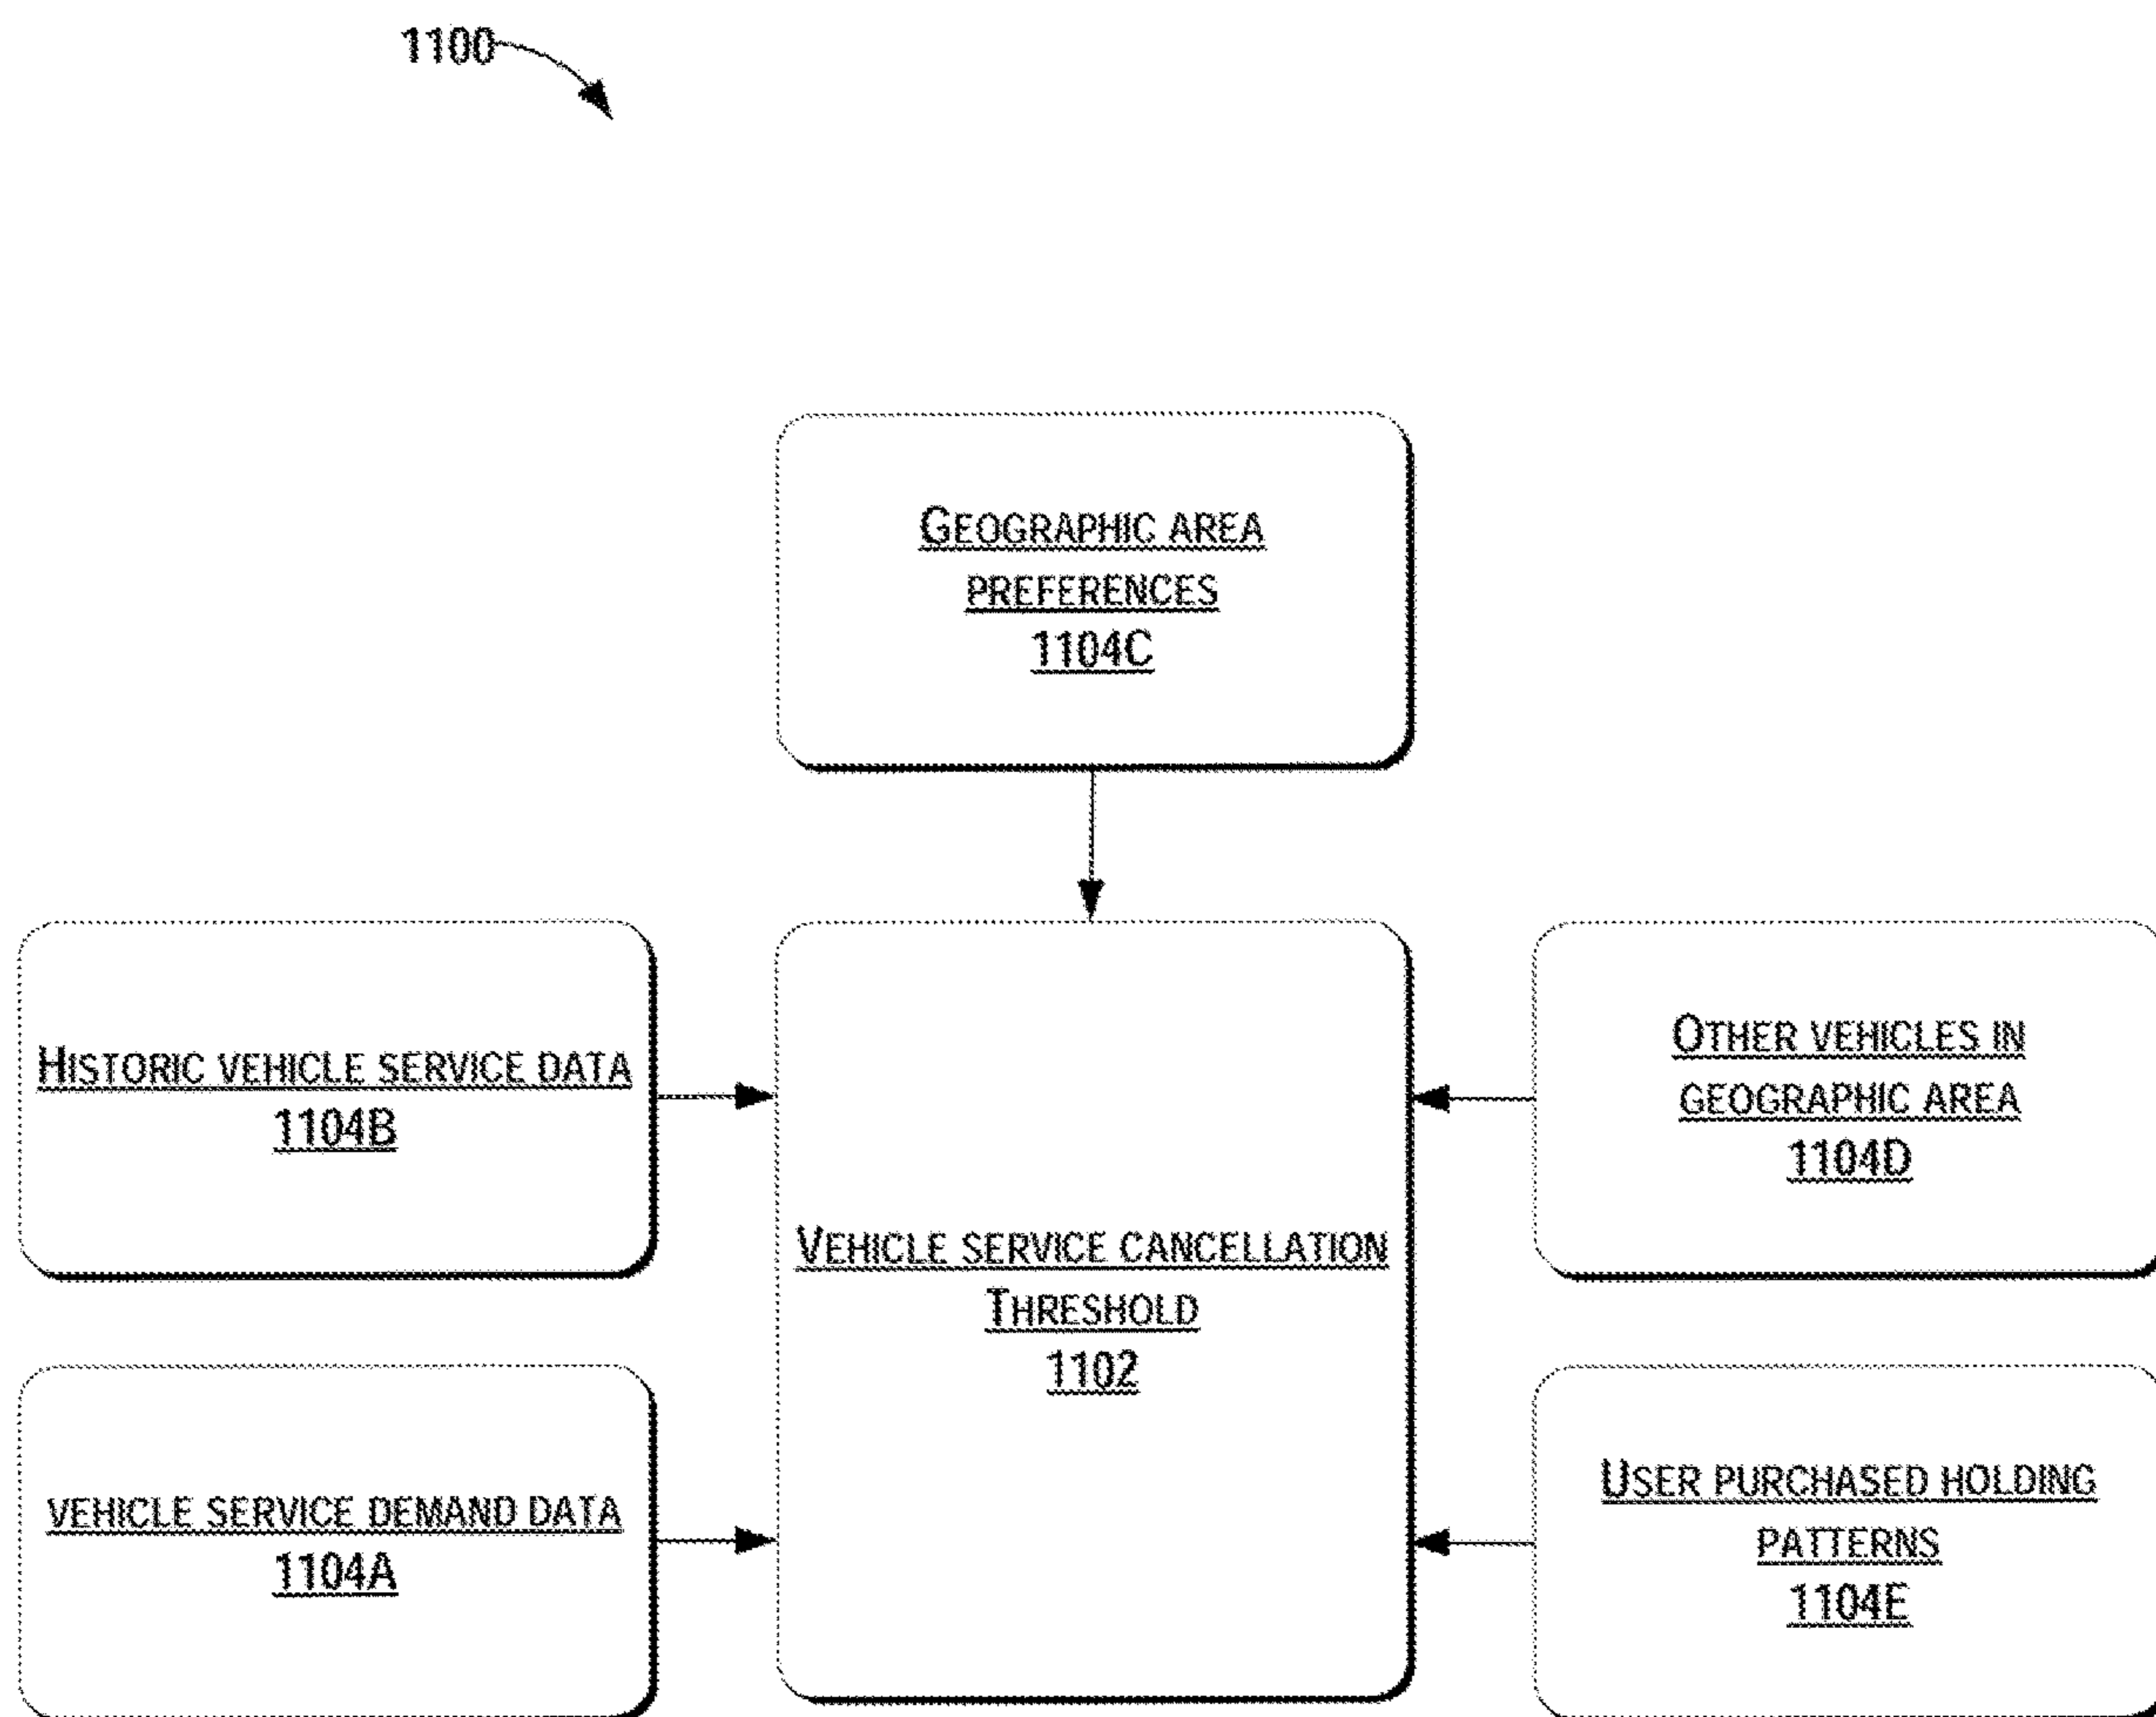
1100

Geographic area preferences
1104C

Historic vehicle service data
1104B

Vehicle service cancellation Threshold
1102

Other vehicles in geographic area
1104D

vehicle service demand data
1104A

User purchased holding patterns
1104E